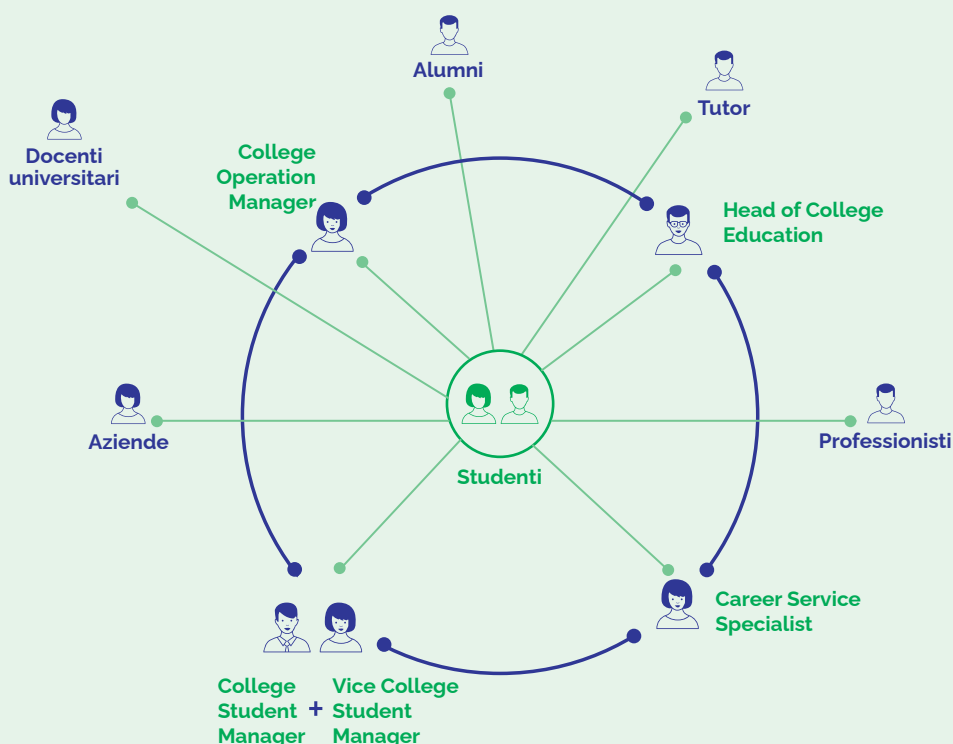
Alumni

Tutor

Docenti universitari

College Operation Manager

Head of College Education

Aziende

Studenti

Professionisti

Career Service Specialist

College Student Manager + Vice College Student Manager